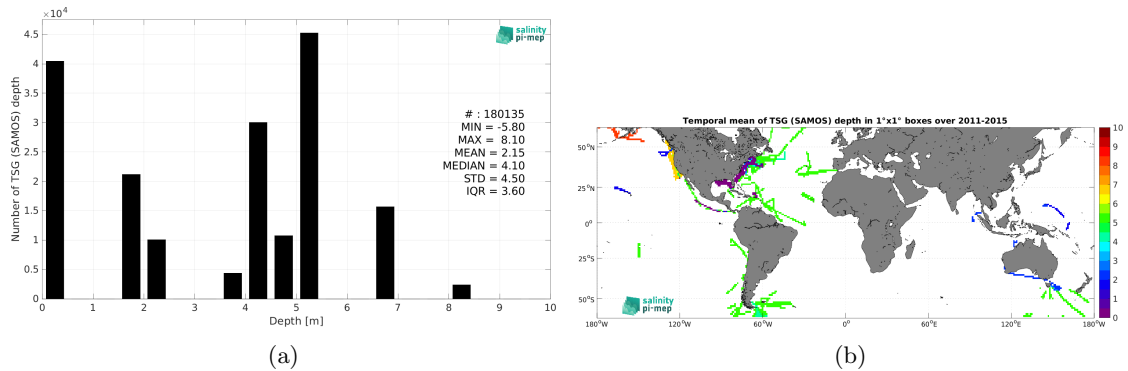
$\times 10^4$

4.5
4
3.5
3
2.5
2
1.5
1
0.5
0

Number of TSG (SAMOS) depth

salinity pi-mep

# : 180135
MIN = -5.80
MAX = 8.10
MEAN = 2.15
MEDIAN = 4.10
STD = 4.50
IQR = 3.60

0 1 2 3 4 5 6 7 8 9 10

Depth [m]

(a)

Temporal mean of TSG (SAMOS) depth in 1°x1° boxes over 2011-2015

50°N
25°N
0°
25°S
50°S

180°W 120°W 60°W 0° 60°E 120°E 180°W

salinity pi-mep

10
9
8
7
6
5
4
3
2
1
0

(b)